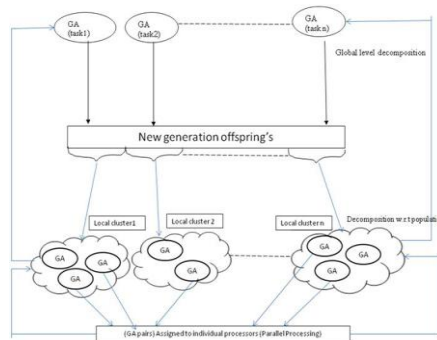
GA (task1)

GA (task2)

GA (task n)

Global level decomposition

New generation offspring's

Local cluster1

Local cluster 2

Local cluster m

Decomposition w.r.t populati

GA GA GA

GA GA GA

GA GA GA

(GA pairs) Assigned to individual processors (Parallel Processing)